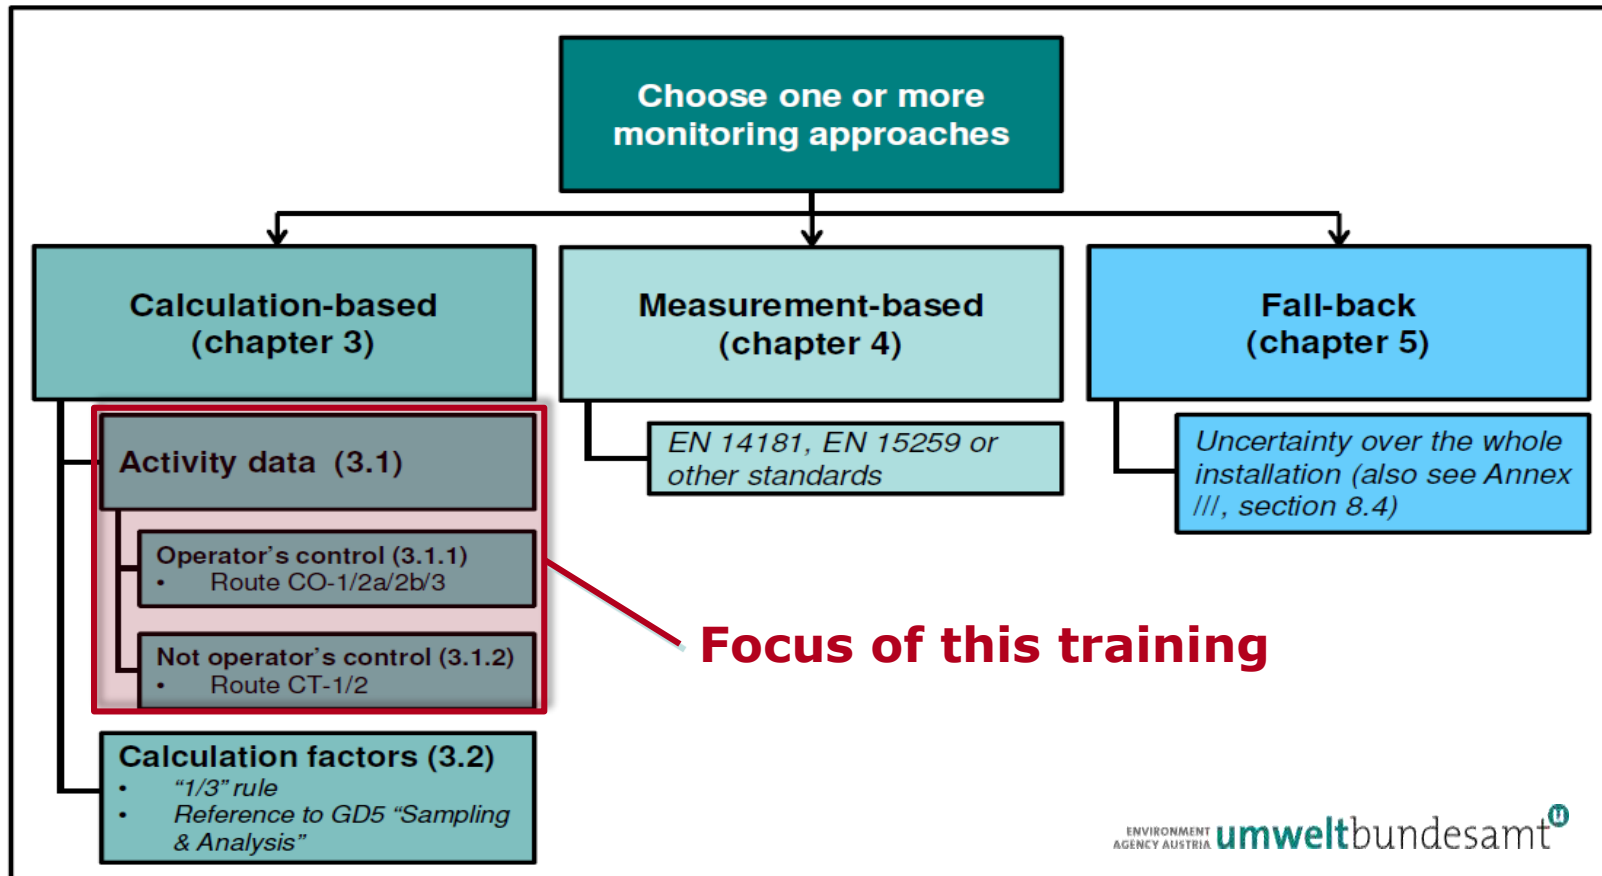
Choose one or more monitoring approaches

Calculation-based (chapter 3)

Measurement-based (chapter 4)

Fall-back (chapter 5)

Activity data (3.1)

Operator's control (3.1.1)
• Route CO-1/2a/2b/3

Not operator's control (3.1.2)
• Route CT-1/2

EN 14181, EN 15259 or other standards

Uncertainty over the whole installation (also see Annex III, section 8.4)

Focus of this training

Calculation factors (3.2)
• "1/3" rule
• Reference to GD5 "Sampling & Analysis"

ENVIRONMENT AGENCY AUSTRIA umweltbundesamt